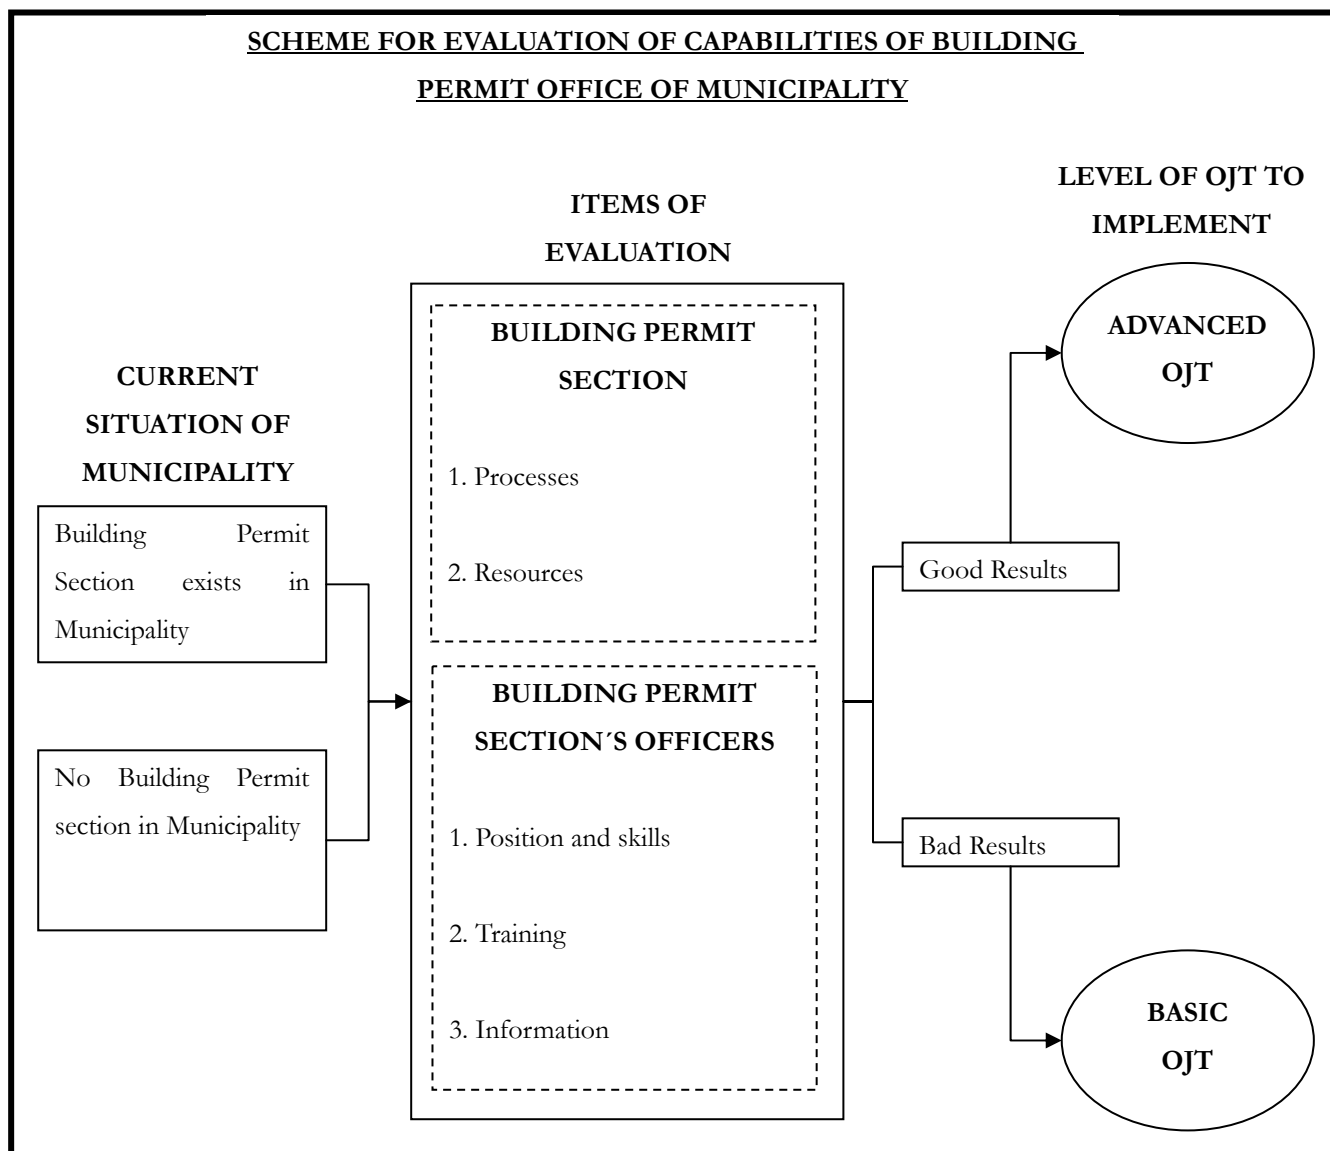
SCHEME FOR EVALUATION OF CAPABILITIES OF BUILDING PERMIT OFFICE OF MUNICIPALITY

CURRENT SITUATION OF MUNICIPALITY

Building Permit Section exists in Municipality

No Building Permit section in Municipality

ITEMS OF EVALUATION

BUILDING PERMIT SECTION

1. Processes

2. Resources

BUILDING PERMIT SECTION´S OFFICERS

1. Position and skills

2. Training

3. Information

LEVEL OF OJT TO IMPLEMENT

Good Results

ADVANCED OJT

Bad Results

BASIC OJT